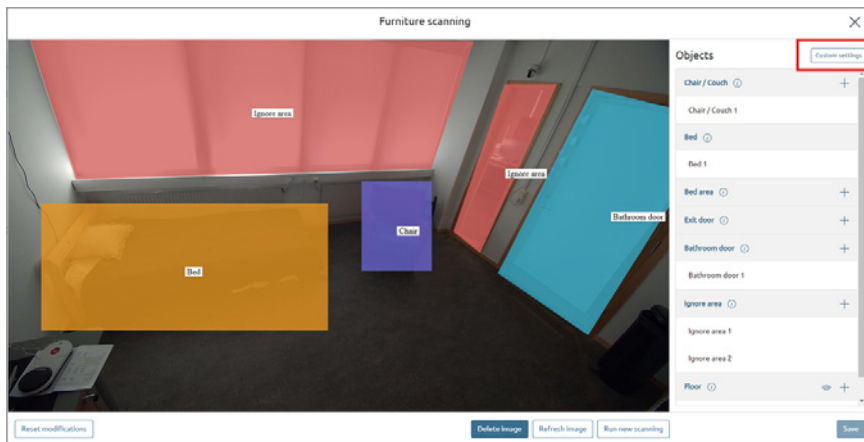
Furniture scanning

Ignore area

Ignore area

Bathroom door

Chair

Bed

Objects

Custom settings

Chair / Couch

Chair / Couch 1

Bed

Bed 1

Bed area

Exit door

Bathroom door

Bathroom door 1

Ignore area

Ignore area 1

Ignore area 2

Floor

Reset modifications

Delete image

Refresh image

Run new scanning

Save